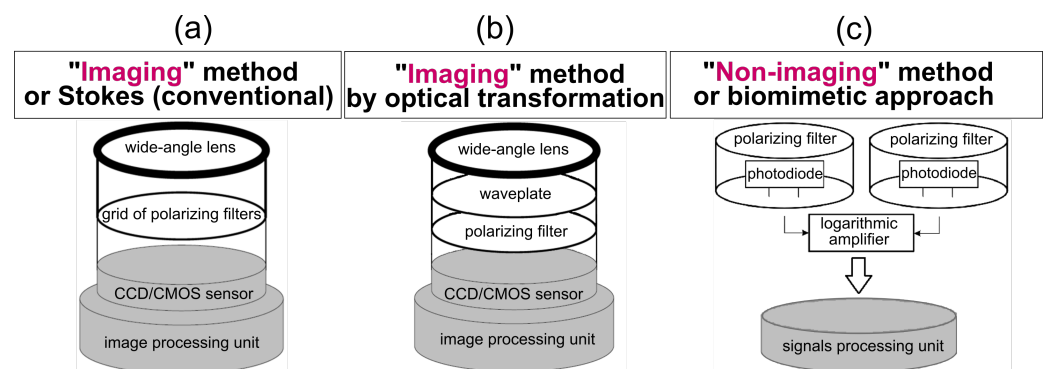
(a)

"Imaging" method or Stokes (conventional)

wide-angle lens

grid of polarizing filters

CCD/CMOS sensor

image processing unit

(b)

"Imaging" method by optical transformation

wide-angle lens

waveplate

polarizing filter

CCD/CMOS sensor

image processing unit

(c)

"Non-imaging" method or biomimetic approach

polarizing filter

photodiode

polarizing filter

photodiode

logarithmic amplifier

signals processing unit